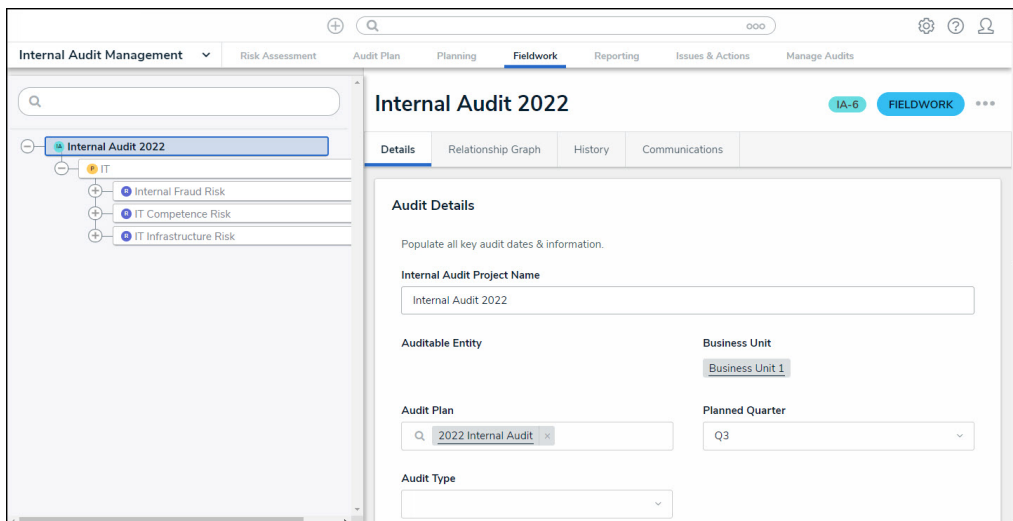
Internal Audit Management
Risk Assessment
Audit Plan
Planning
Fieldwork
Reporting
Issues & Actions
Manage Audits

IA Internal Audit 2022
P IT
R Internal Fraud Risk
R IT Competence Risk
R IT Infrastructure Risk

Internal Audit 2022
IA-6
FIELDWORK

Details
Relationship Graph
History
Communications

Audit Details

Populate all key audit dates & information.

Internal Audit Project Name
Internal Audit 2022

Auditable Entity

Business Unit
Business Unit 1

Audit Plan
2022 Internal Audit ×

Planned Quarter
Q3

Audit Type